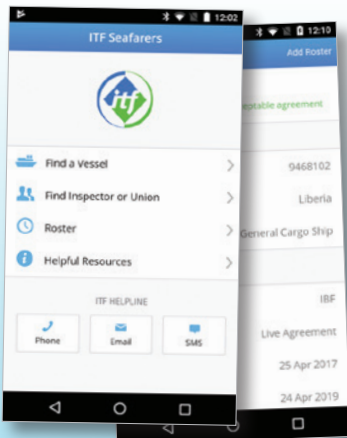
12:02

ITF Seafarers

itf

Find a Vessel

Find Inspector or Union

Roster

Helpful Resources

ITF HELPLINE

Phone

Email

SMS

12:10

Add Roster

ceptable agreement

9468102

Liberia

General Cargo Ship

IBF

Live Agreement

25 Apr 2017

24 Apr 2019